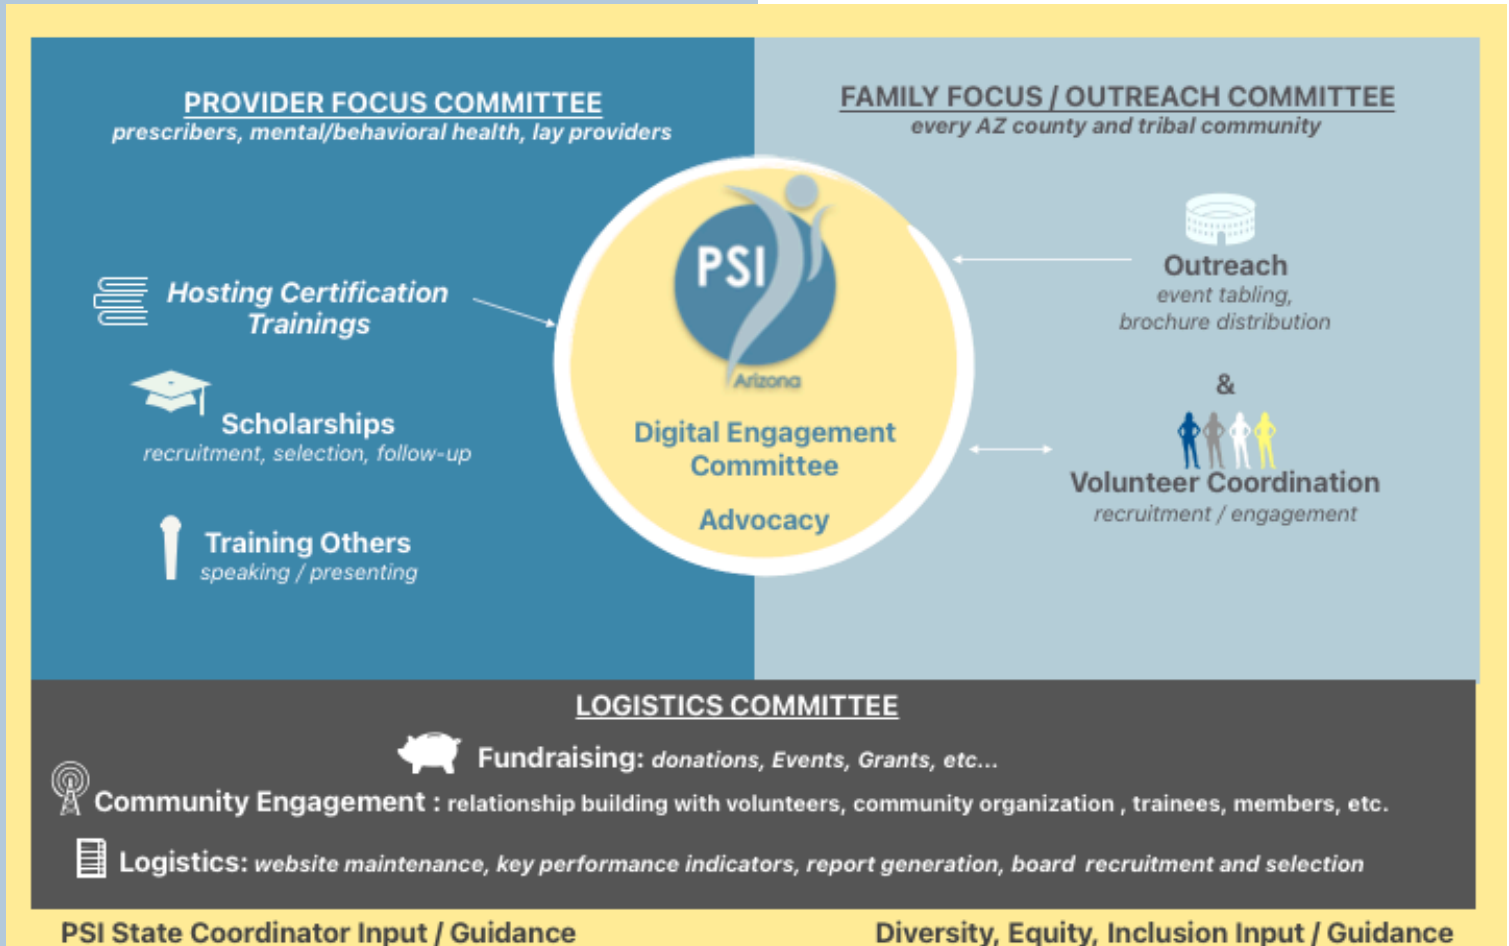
PROVIDER FOCUS COMMITTEE
prescribers, mental/behavioral health, lay providers

FAMILY FOCUS / OUTREACH COMMITTEE
every AZ county and tribal community

Hosting Certification Trainings

Scholarships
recruitment, selection, follow-up

Training Others
speaking / presenting

PSI
Arizona

Digital Engagement Committee

Advocacy

Outreach
event tabling, brochure distribution

&

Volunteer Coordination
recruitment / engagement

LOGISTICS COMMITTEE

Fundraising: donations, Events, Grants, etc...

Community Engagement : relationship building with volunteers, community organization , trainees, members, etc.

Logistics: website maintenance, key performance indicators, report generation, board recruitment and selection

PSI State Coordinator Input / Guidance

Diversity, Equity, Inclusion Input / Guidance